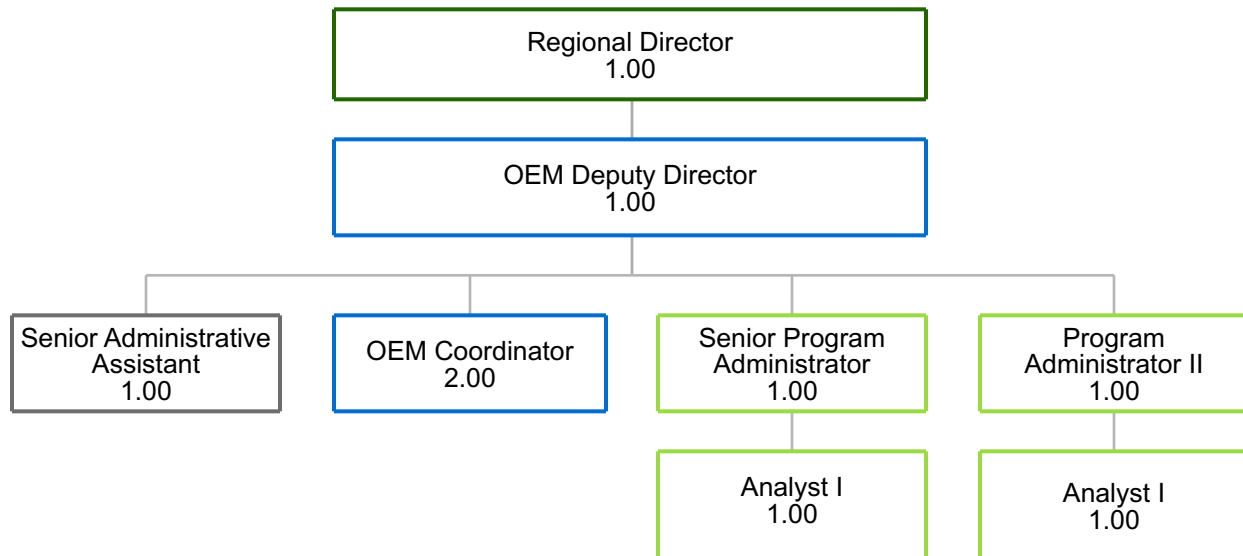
Regional Director
1.00

OEM Deputy Director
1.00

Senior Administrative Assistant
1.00

OEM Coordinator
2.00

Senior Program Administrator
1.00

Program Administrator II
1.00

Analyst I
1.00

Analyst I
1.00